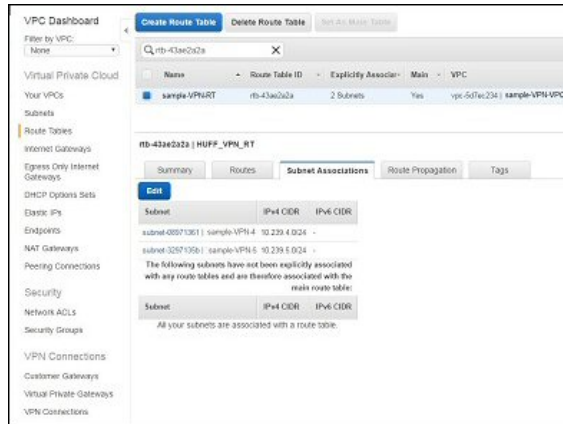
VPC Dashboard
Filter by VPC:
None

Virtual Private Cloud
Your VPCs
Subnets
Route Tables
Internet Gateways
Egress Only Internet Gateways
DHCP Options Sets
Elastic IPs
Endpoints
NAT Gateways
Peering Connections

Security
Network ACLs
Security Groups

VPN Connections
Customer Gateways
Virtual Private Gateways
VPN Connections

Create Route Table | Delete Route Table | Set As Main Table

Q rtb-43ae2a2a ×

| Name | Route Table ID | Explicitly Associat | Main | VPC |
|---|---|---|---|---|
| sample-VPN-RT | rtb-43ae2a2a | 2 Subnets | Yes | vpc-5d7ec234 \| sample-VPN-VPC |

rtb-43ae2a2a | HUFF_VPN_RT

Summary | Routes | Subnet Associations | Route Propagation | Tags

Edit

| Subnet | IPv4 CIDR | IPv6 CIDR |
|---|---|---|
| subnet-08971361 \| sample-VPN-4 | 10.239.4.0/24 | - |
| subnet-3297135b \| sample-VPN-5 | 10.239.5.0/24 | - |

The following subnets have not been explicitly associated with any route tables and are therefore associated with the main route table:

| Subnet | IPv4 CIDR | IPv6 CIDR |
|---|---|---|

All your subnets are associated with a route table.